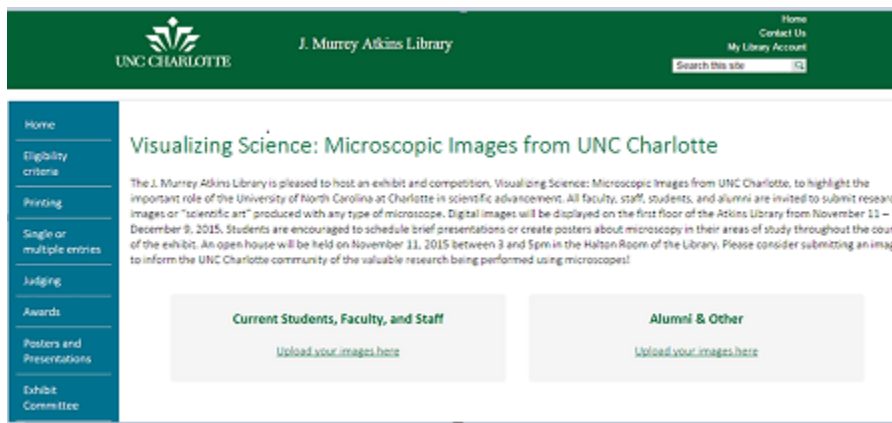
UNC CHARLOTTE

J. Murrey Atkins Library

Home
Contact Us
My Library Account
Search this site

Home
Eligibility criteria
Printing
Single or multiple entries
Judging
Awards
Posters and Presentations
Exhibit Committee

Visualizing Science: Microscopic Images from UNC Charlotte

The J. Murrey Atkins Library is pleased to host an exhibit and competition, Visualizing Science: Microscopic Images from UNC Charlotte, to highlight the important role of the University of North Carolina at Charlotte in scientific advancement. All faculty, staff, students, and alumni are invited to submit researc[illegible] images or "scientific art" produced with any type of microscope. Digital images will be displayed on the first floor of the Atkins Library from November 11 – December 9, 2015. Students are encouraged to schedule brief presentations or create posters about microscopy in their areas of study throughout the cou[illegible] of the exhibit. An open house will be held on November 11, 2015 between 3 and 5pm in the Halton Room of the Library. Please consider submitting an imag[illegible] to inform the UNC Charlotte community of the valuable research being performed using microscopes!

Current Students, Faculty, and Staff
Upload your images here

Alumni & Other
Upload your images here